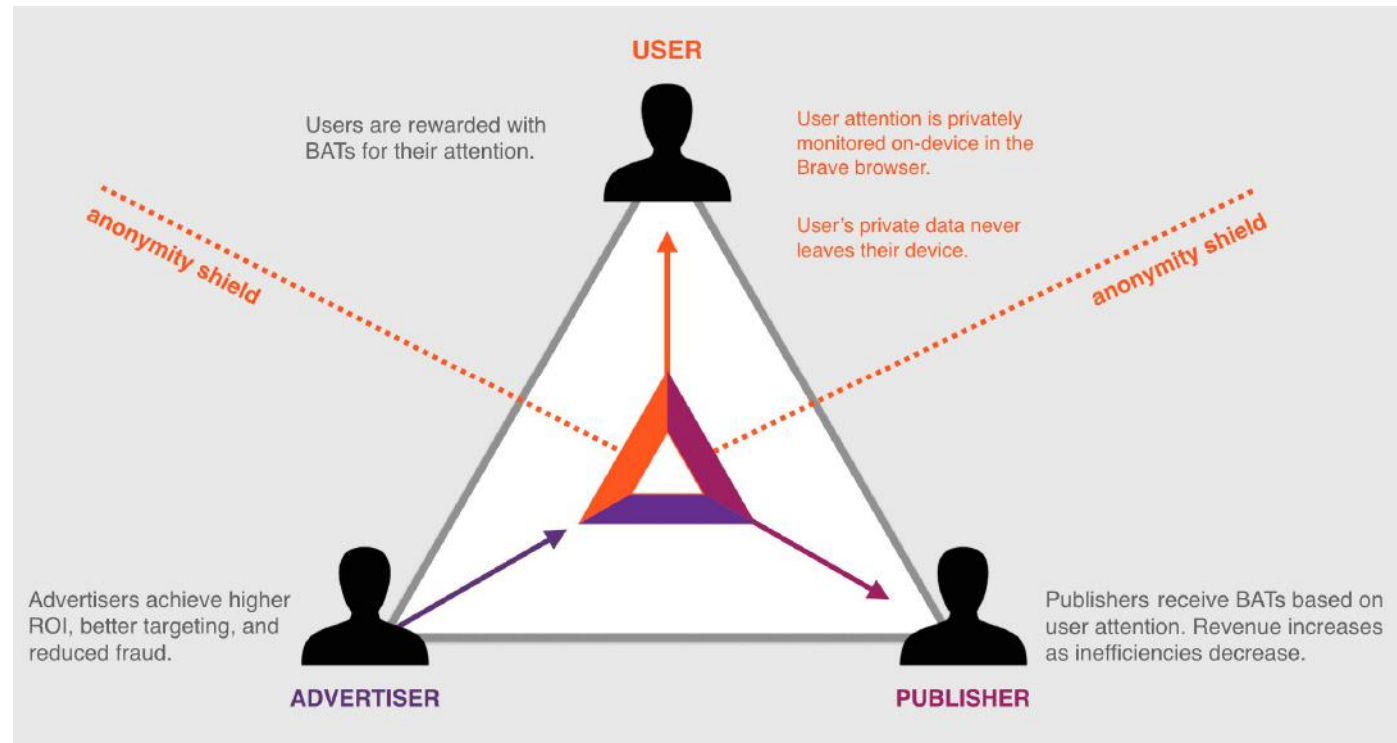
USER

Users are rewarded with BATs for their attention.

User attention is privately monitored on-device in the Brave browser.

User's private data never leaves their device.

anonymity shield

anonymity shield

Advertisers achieve higher ROI, better targeting, and reduced fraud.

ADVERTISER

Publishers receive BATs based on user attention. Revenue increases as inefficiencies decrease.

PUBLISHER